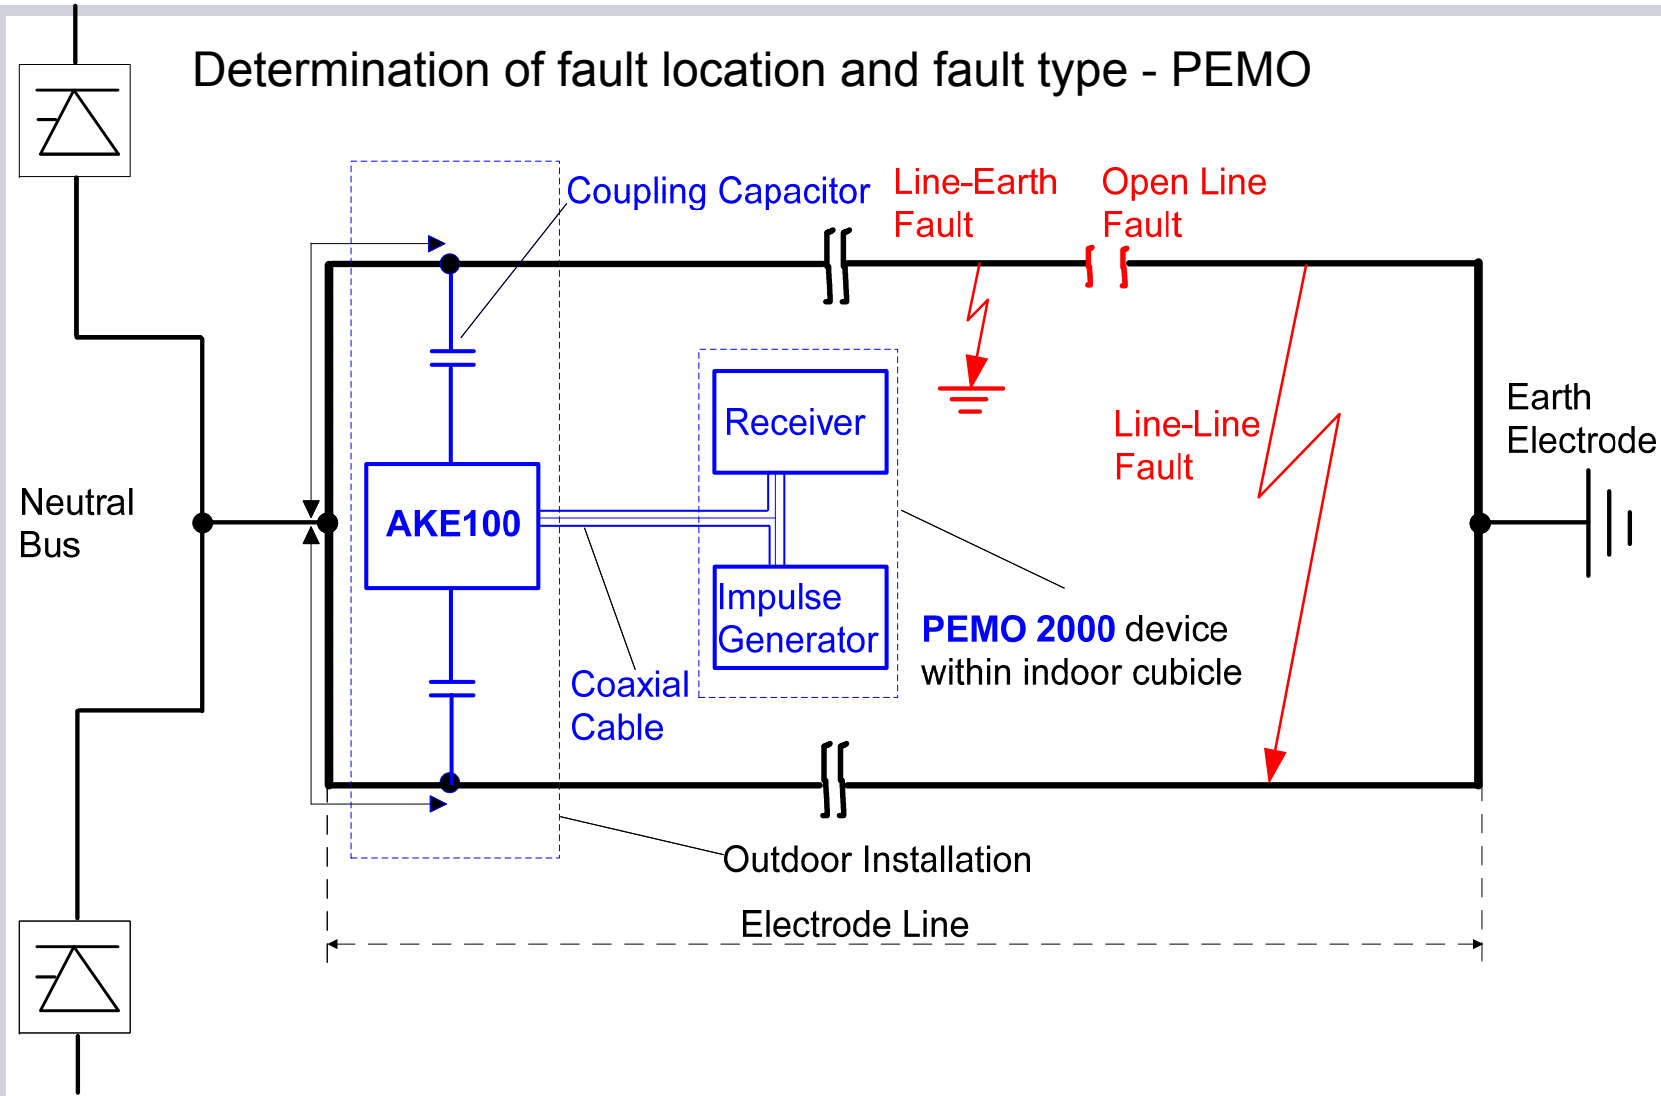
Determination of fault location and fault type - PEMO

Coupling Capacitor

Line-Earth Fault

Open Line Fault

Receiver

Earth Electrode

Line-Line Fault

Neutral Bus

AKE100

Impulse Generator

PEMO 2000 device within indoor cubicle

Coaxial Cable

Outdoor Installation

Electrode Line